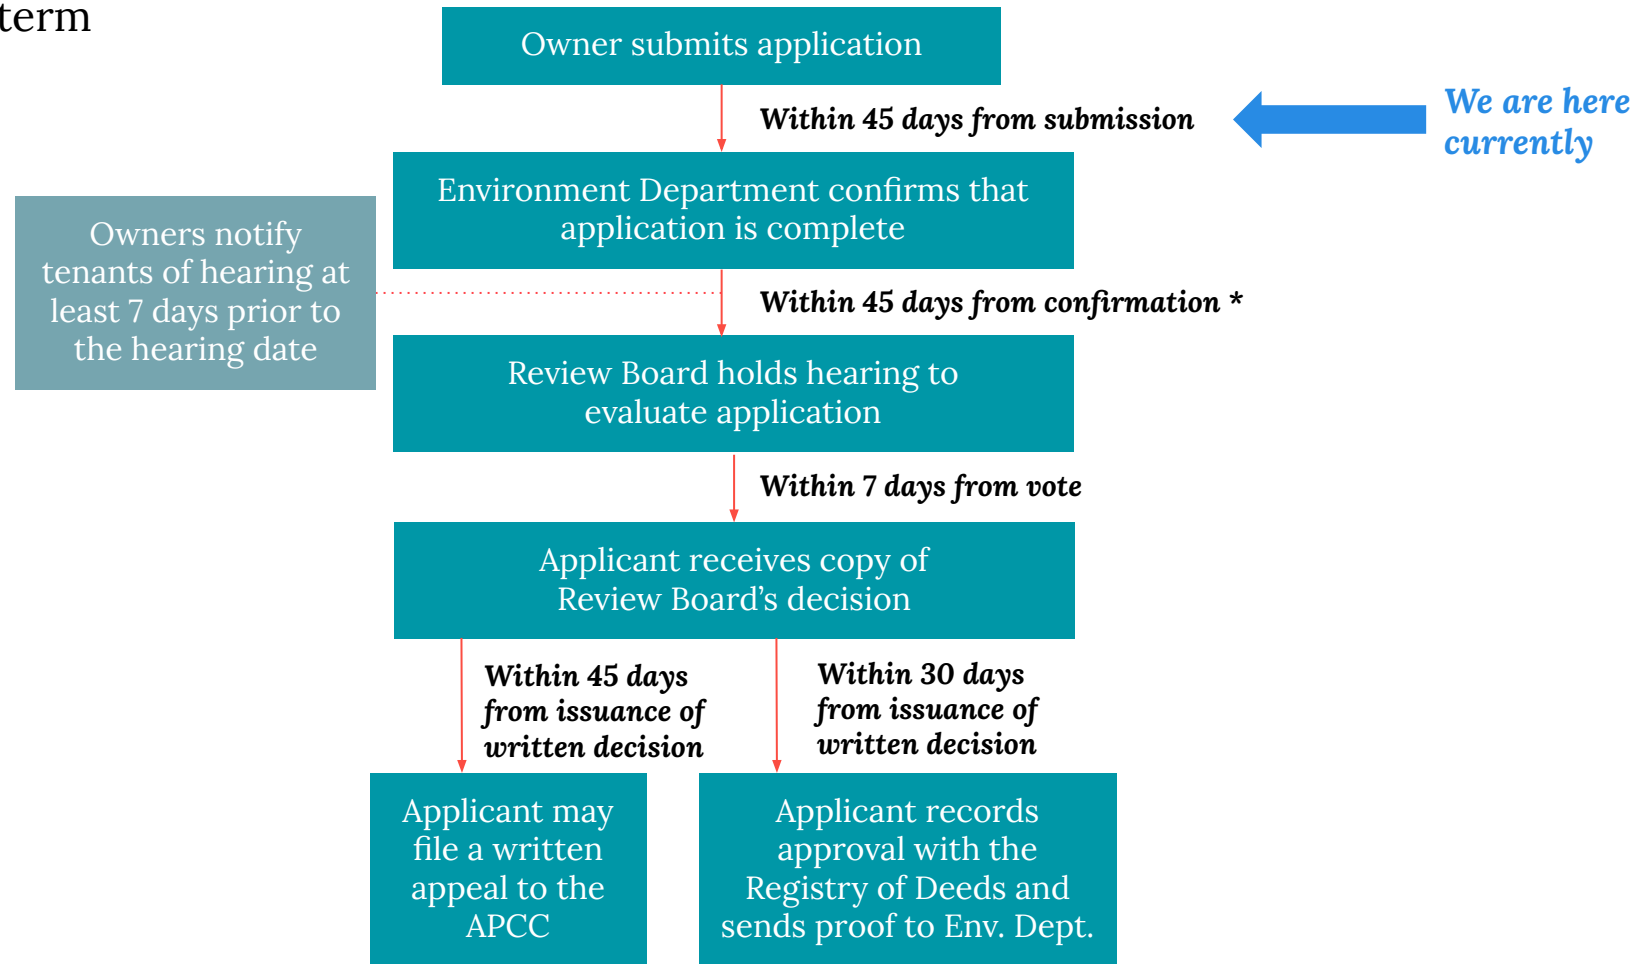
term

Owner submits application

Within 45 days from submission

We are here currently

Environment Department confirms that application is complete

Owners notify tenants of hearing at least 7 days prior to the hearing date

Within 45 days from confirmation *

Review Board holds hearing to evaluate application

Within 7 days from vote

Applicant receives copy of Review Board's decision

Within 45 days from issuance of written decision

Within 30 days from issuance of written decision

Applicant may file a written appeal to the APCC

Applicant records approval with the Registry of Deeds and sends proof to Env. Dept.